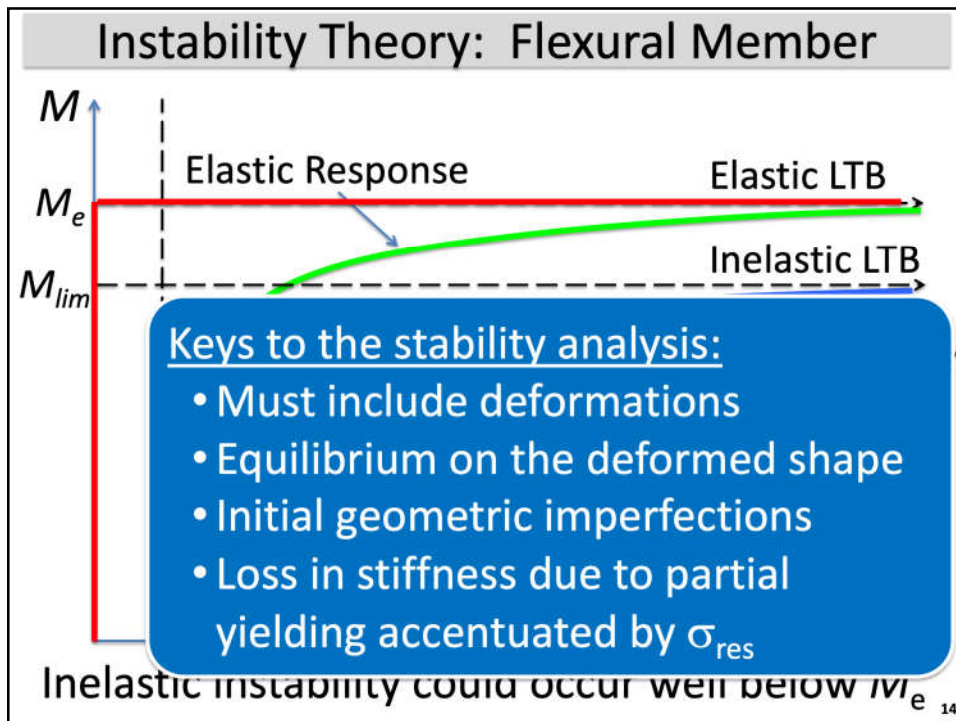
Instability Theory: Flexural Member

$M$

$M_e$

$M_{lim}$

Elastic Response

Elastic LTB

Inelastic LTB

Keys to the stability analysis:
• Must include deformations
• Equilibrium on the deformed shape
• Initial geometric imperfections
• Loss in stiffness due to partial yielding accentuated by $\sigma_{res}$

Inelastic instability could occur well below $M_e$

14